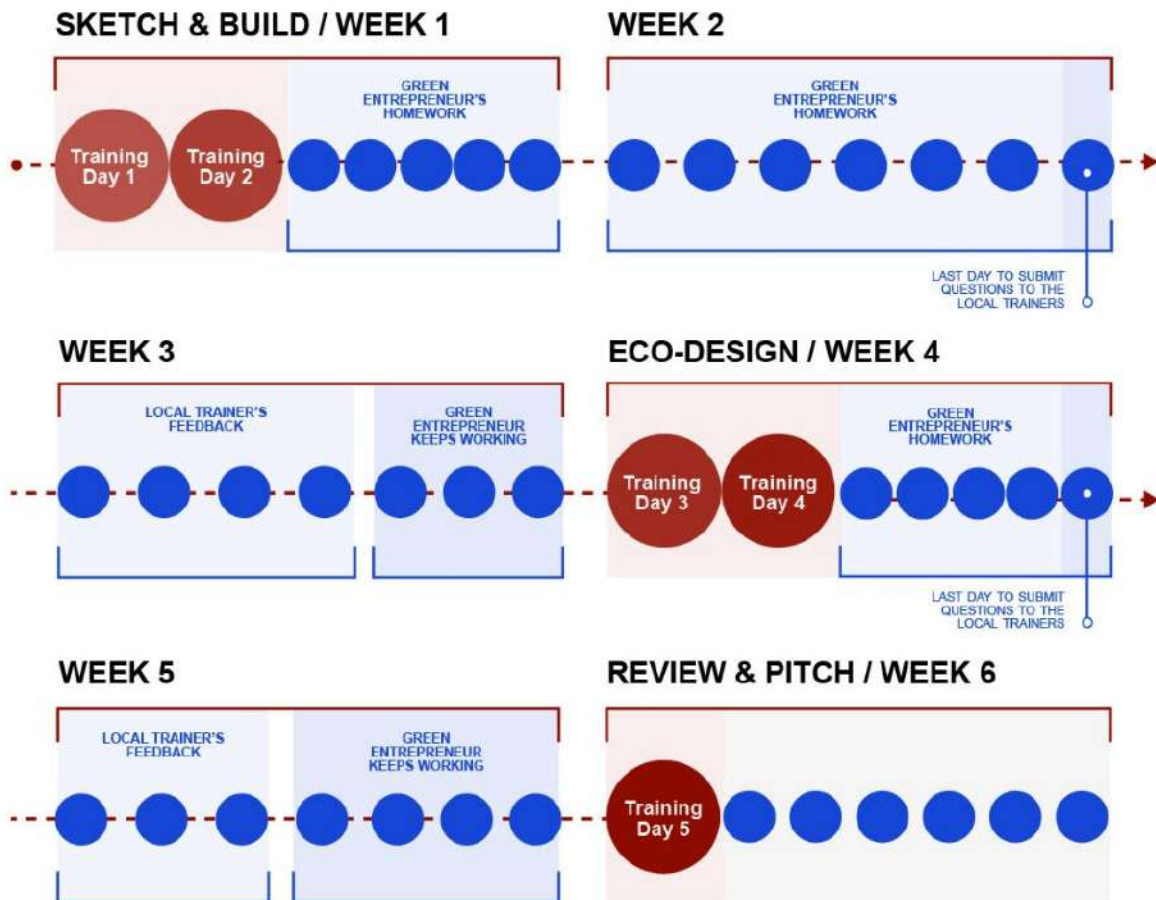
SKETCH & BUILD / WEEK 1

Training Day 1

Training Day 2

GREEN ENTREPRENEUR'S HOMEWORK

WEEK 2

GREEN ENTREPRENEUR'S HOMEWORK

LAST DAY TO SUBMIT QUESTIONS TO THE LOCAL TRAINERS

WEEK 3

LOCAL TRAINER'S FEEDBACK

GREEN ENTREPRENEUR KEEPS WORKING

ECO-DESIGN / WEEK 4

Training Day 3

Training Day 4

GREEN ENTREPRENEUR'S HOMEWORK

LAST DAY TO SUBMIT QUESTIONS TO THE LOCAL TRAINERS

WEEK 5

LOCAL TRAINER'S FEEDBACK

GREEN ENTREPRENEUR KEEPS WORKING

REVIEW & PITCH / WEEK 6

Training Day 5